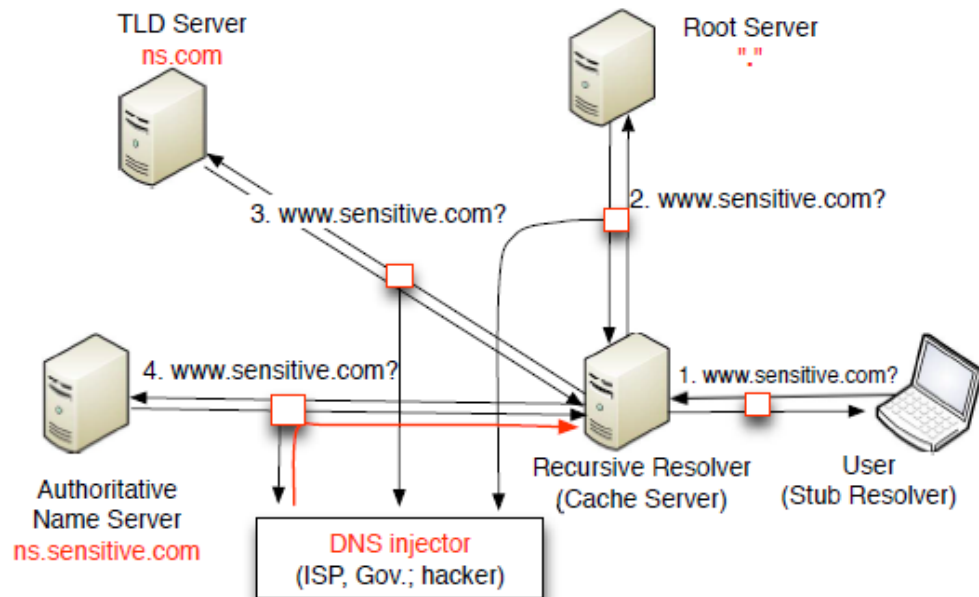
TLD Server
ns.com

Root Server
"."

2. www.sensitive.com?

3. www.sensitive.com?

4. www.sensitive.com?

1. www.sensitive.com?

Recursive Resolver
(Cache Server)

User
(Stub Resolver)

Authoritative
Name Server
ns.sensitive.com

DNS injector
(ISP, Gov.; hacker)